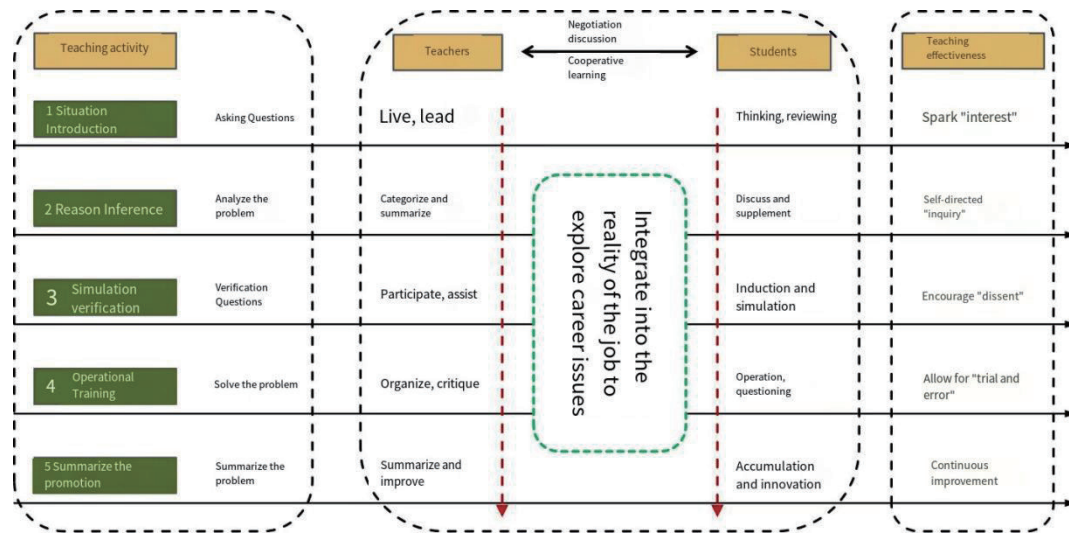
Teaching activity

Teachers

Negotiation discussion

Cooperative learning

Students

Teaching effectiveness

1 Situation Introduction

Asking Questions

Live, lead

Thinking, reviewing

Spark "interest"

2 Reason Inference

Analyze the problem

Categorize and summarize

Discuss and supplement

Self-directed "inquiry"

Integrate into the reality of the job to explore career issues

3 Simulation verification

Verification Questions

Participate, assist

Induction and simulation

Encourage "dissent"

4 Operational Training

Solve the problem

Organize, critique

Operation, questioning

Allow for "trial and error"

5 Summarize the promotion

Summarize the problem

Summarize and improve

Accumulation and innovation

Continuous improvement